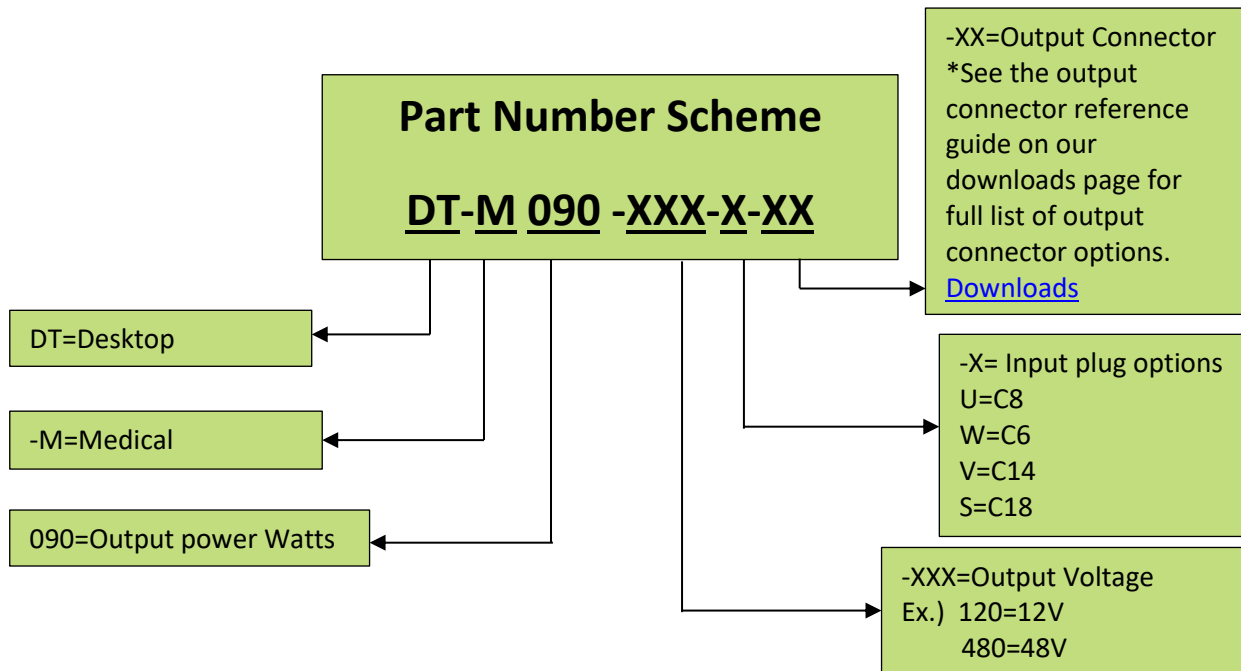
Part Number Scheme

DT-M 090 -XXX-X-XX

-XX=Output Connector
*See the output connector reference guide on our downloads page for full list of output connector options.
Downloads

DT=Desktop

-M=Medical

090=Output power Watts

-X= Input plug options
U=C8
W=C6
V=C14
S=C18

-XXX=Output Voltage
Ex.) 120=12V
480=48V